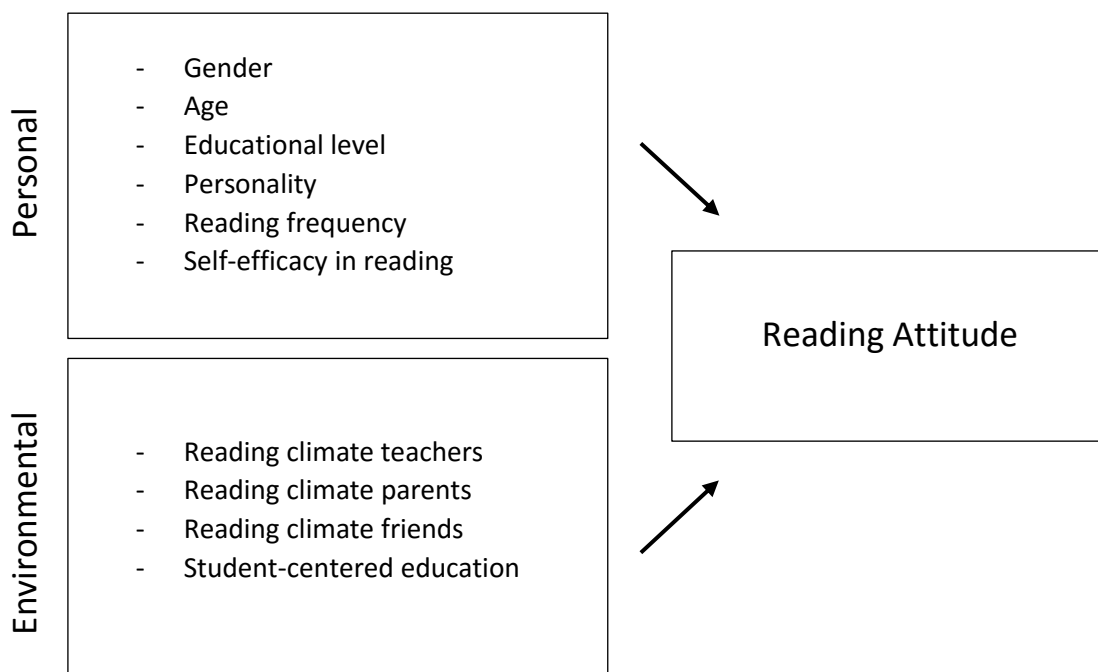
Personal

- Gender
- Age
- Educational level
- Personality
- Reading frequency
- Self-efficacy in reading

Environmental

- Reading climate teachers
- Reading climate parents
- Reading climate friends
- Student-centered education

Reading Attitude